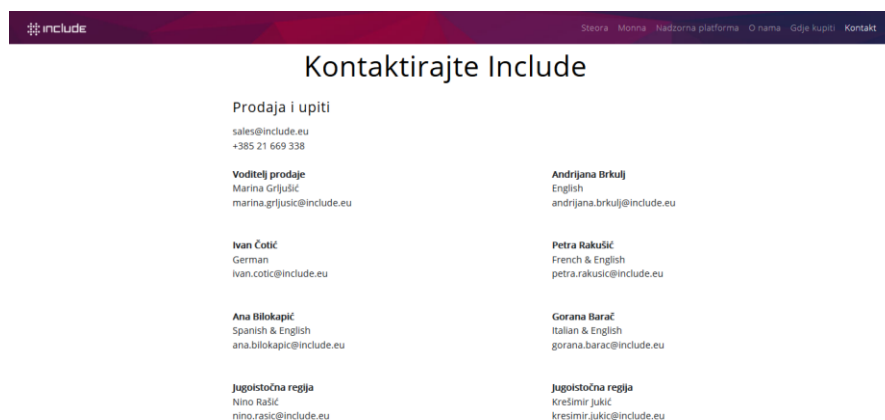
include

Steora Monna Nadzorna platforma O nama Gdje kupiti Kontakt

Kontaktirajte Include

Prodaja i upiti

sales@include.eu
+385 21 669 338

Voditelj prodaje
Marina Grljušić
marina.grljusic@include.eu

Ivan Čotić
German
ivan.cotic@include.eu

Ana Bilokapić
Spanish & English
ana.bilokapic@include.eu

Jugoistočna regija
Nino Rašić
nino.rasic@include.eu

Andrijana Brkulj
English
andrijana.brkulj@include.eu

Petra Rakušić
French & English
petra.rakusic@include.eu

Gorana Barač
Italian & English
gorana.barac@include.eu

Jugoistočna regija
Krešimir Jukić
kresimir.jukic@include.eu